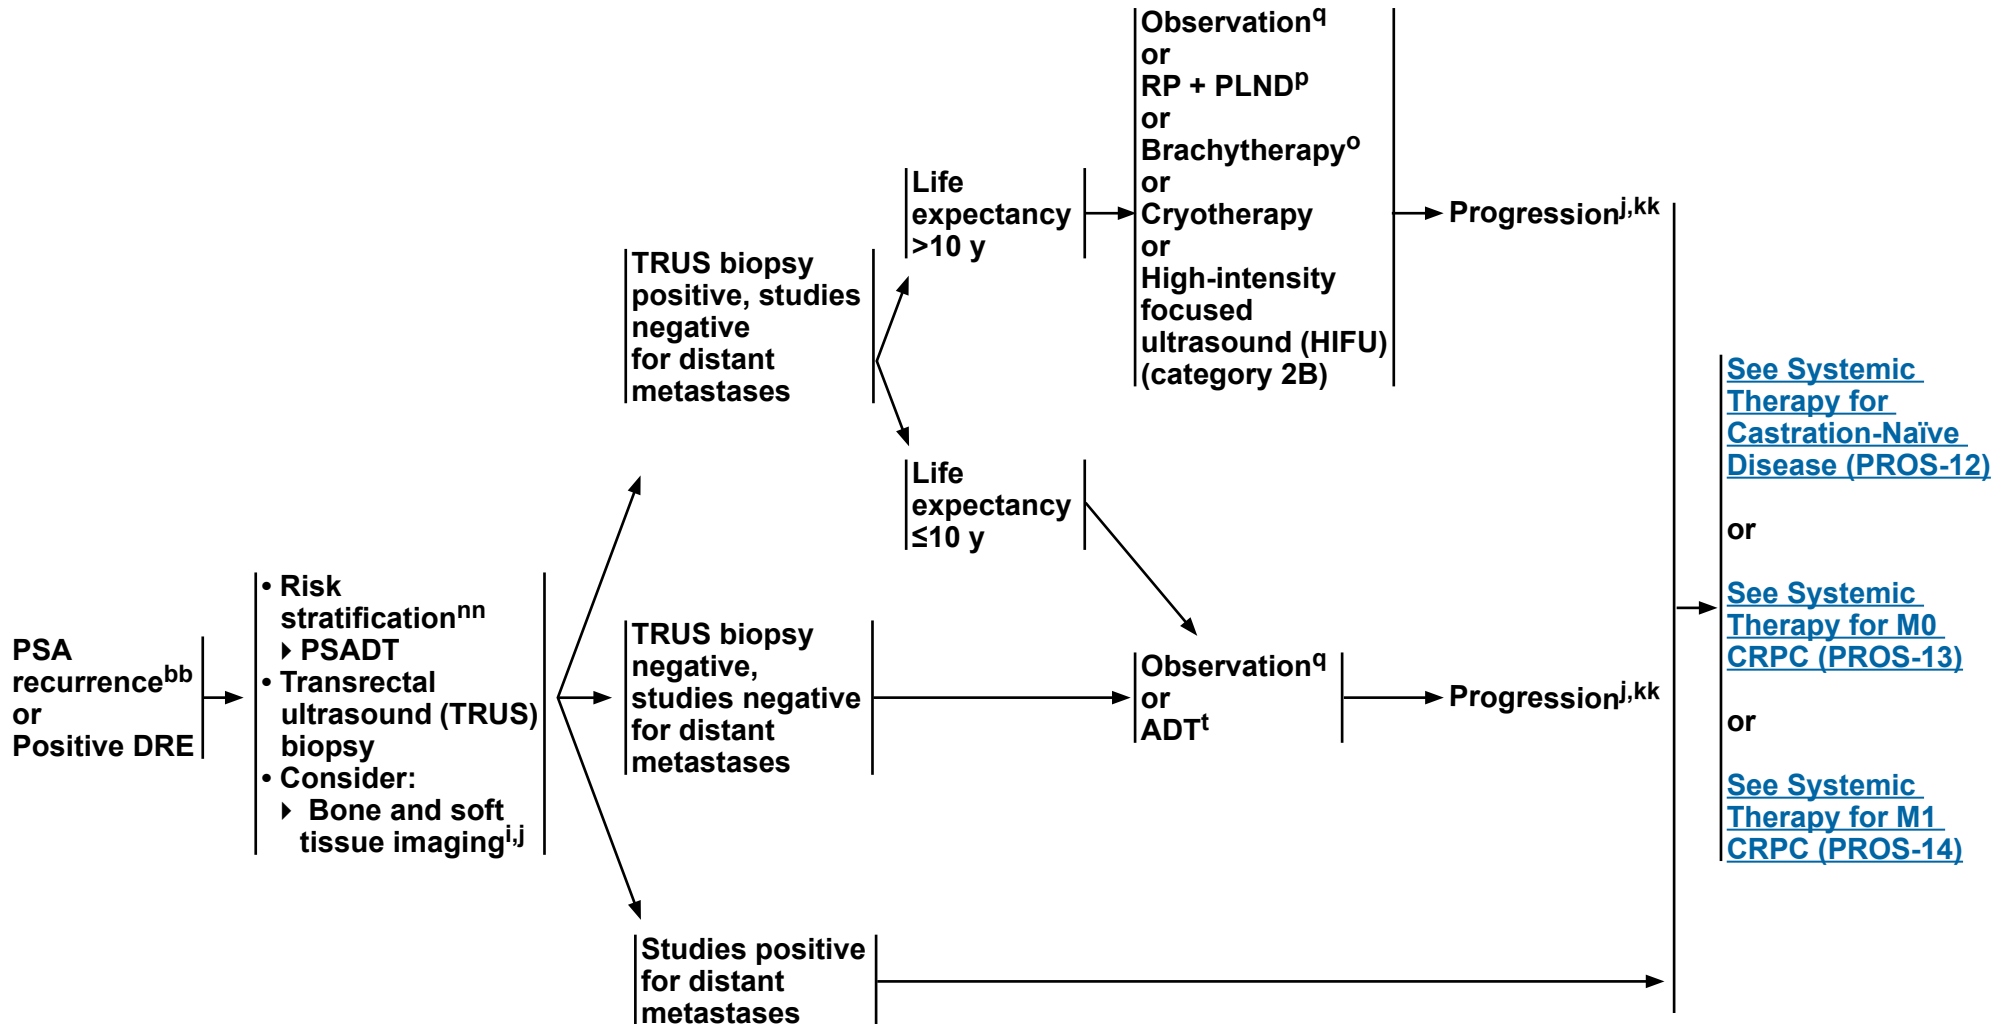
PSA recurrence$^{bb}$ or Positive DRE

• Risk stratification$^{nn}$
‣ PSADT
• Transrectal ultrasound (TRUS) biopsy
• Consider:
‣ Bone and soft tissue imaging$^{i,j}$

TRUS biopsy positive, studies negative for distant metastases

Life expectancy >10 y

Observation$^{q}$
or
RP + PLND$^{p}$
or
Brachytherapy$^{o}$
or
Cryotherapy
or
High-intensity focused ultrasound (HIFU) (category 2B)

Progression$^{j,kk}$

Life expectancy ≤10 y

TRUS biopsy negative, studies negative for distant metastases

Observation$^{q}$
or
ADT$^{t}$

Progression$^{j,kk}$

Studies positive for distant metastases

See Systemic Therapy for Castration-Naïve Disease (PROS-12)

or

See Systemic Therapy for M0 CRPC (PROS-13)

or

See Systemic Therapy for M1 CRPC (PROS-14)